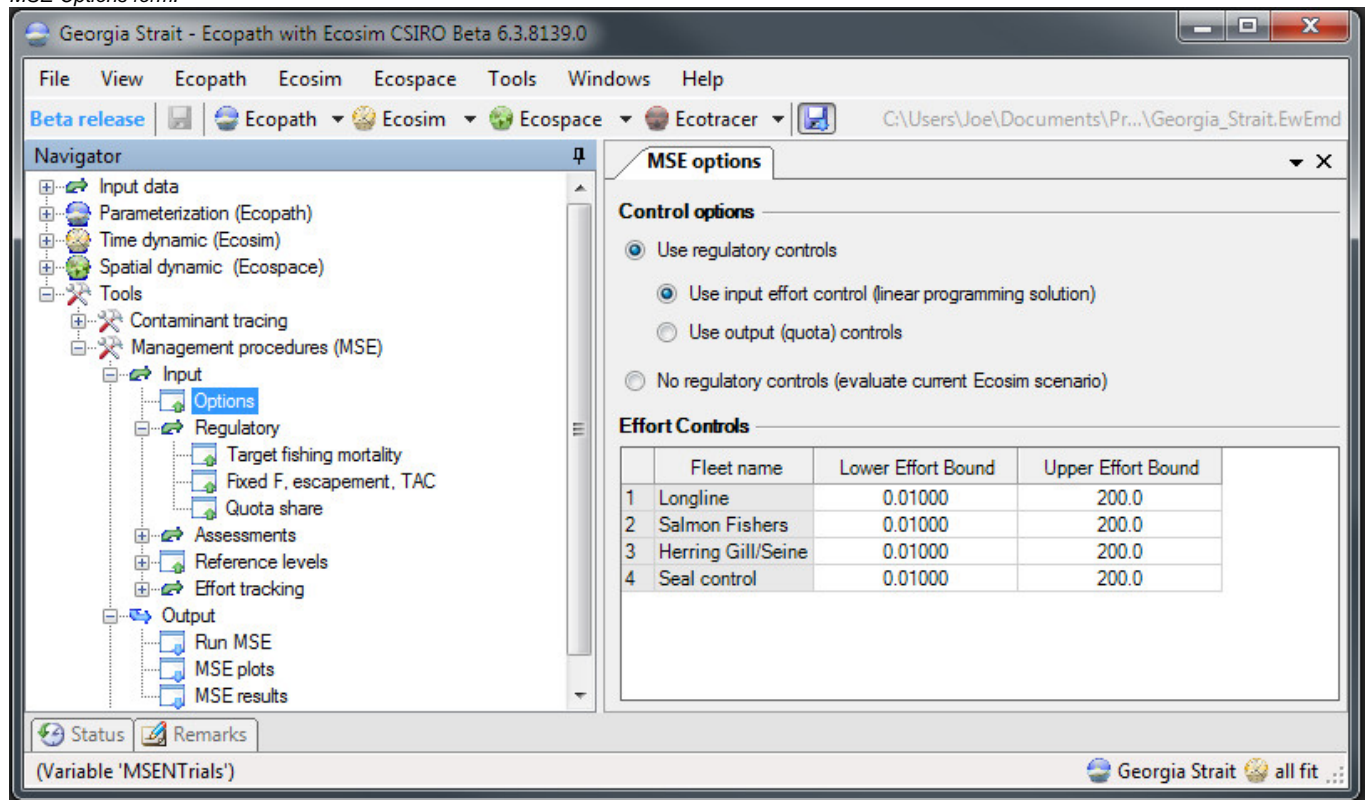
Georgia Strait - Ecopath with Ecosim CSIRO Beta 6.3.8139.0

File View Ecopath Ecosim Ecospace Tools Windows Help

Beta release Ecopath Ecosim Ecospace Ecotracer C:\Users\Joe\Documents\Pr...\Georgia_Strait.EwEmd

Navigator

Input data
Parameterization (Ecopath)
Time dynamic (Ecosim)
Spatial dynamic (Ecospace)
Tools
Contaminant tracing
Management procedures (MSE)
Input
Options
Regulatory
Target fishing mortality
Fixed F, escapement, TAC
Quota share
Assessments
Reference levels
Effort tracking
Output
Run MSE
MSE plots
MSE results

MSE options

Control options

Use regulatory controls

Use input effort control (linear programming solution)

Use output (quota) controls

No regulatory controls (evaluate current Ecosim scenario)

Effort Controls

| | Fleet name | Lower Effort Bound | Upper Effort Bound |
|---|---|---|---|
| 1 | Longline | 0.01000 | 200.0 |
| 2 | Salmon Fishers | 0.01000 | 200.0 |
| 3 | Herring Gill/Seine | 0.01000 | 200.0 |
| 4 | Seal control | 0.01000 | 200.0 |

Status Remarks

(Variable 'MSENTrials') Georgia Strait all fit